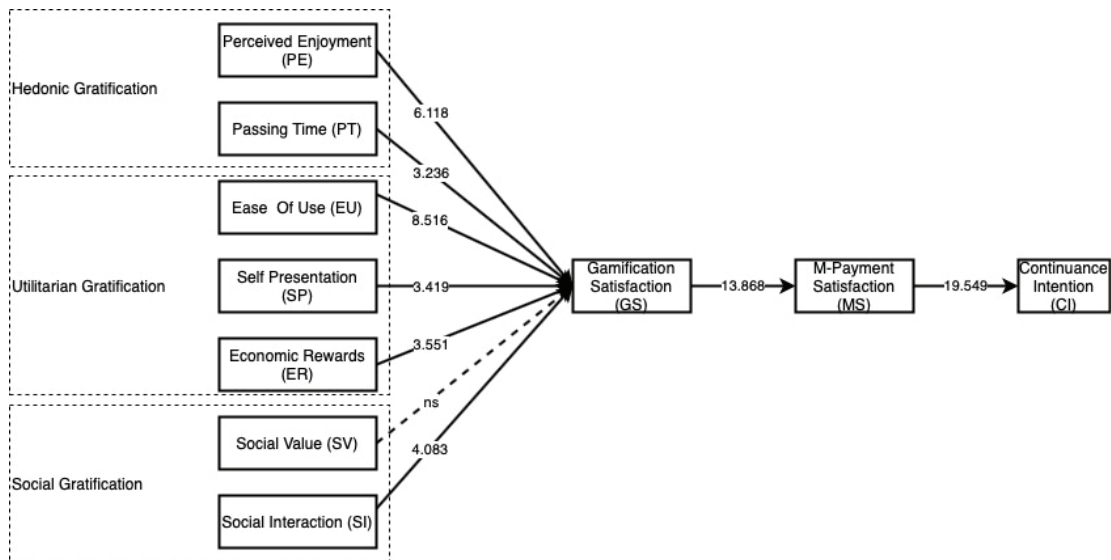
Hedonic Gratification

Perceived Enjoyment (PE)

Passing Time (PT)

Utilitarian Gratification

Ease Of Use (EU)

Self Presentation (SP)

Economic Rewards (ER)

Social Gratification

Social Value (SV)

Social Interaction (SI)

6.118

3.236

8.516

3.419

3.551

ns

4.083

Gamification Satisfaction (GS)

13.868

M-Payment Satisfaction (MS)

19.549

Continuance Intention (CI)